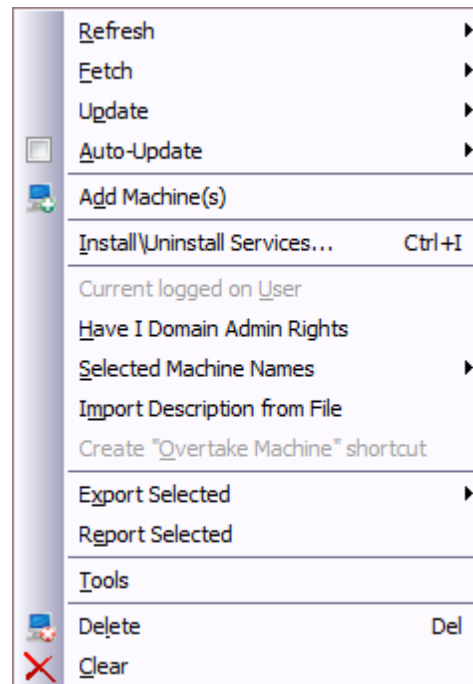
Refresh
Fetch
Update
Auto-Update
Add Machine(s)
Install\Uninstall Services... Ctrl+I
Current logged on User
Have I Domain Admin Rights
Selected Machine Names
Import Description from File
Create "Overtake Machine" shortcut
Export Selected
Report Selected
Tools
Delete Del
Clear